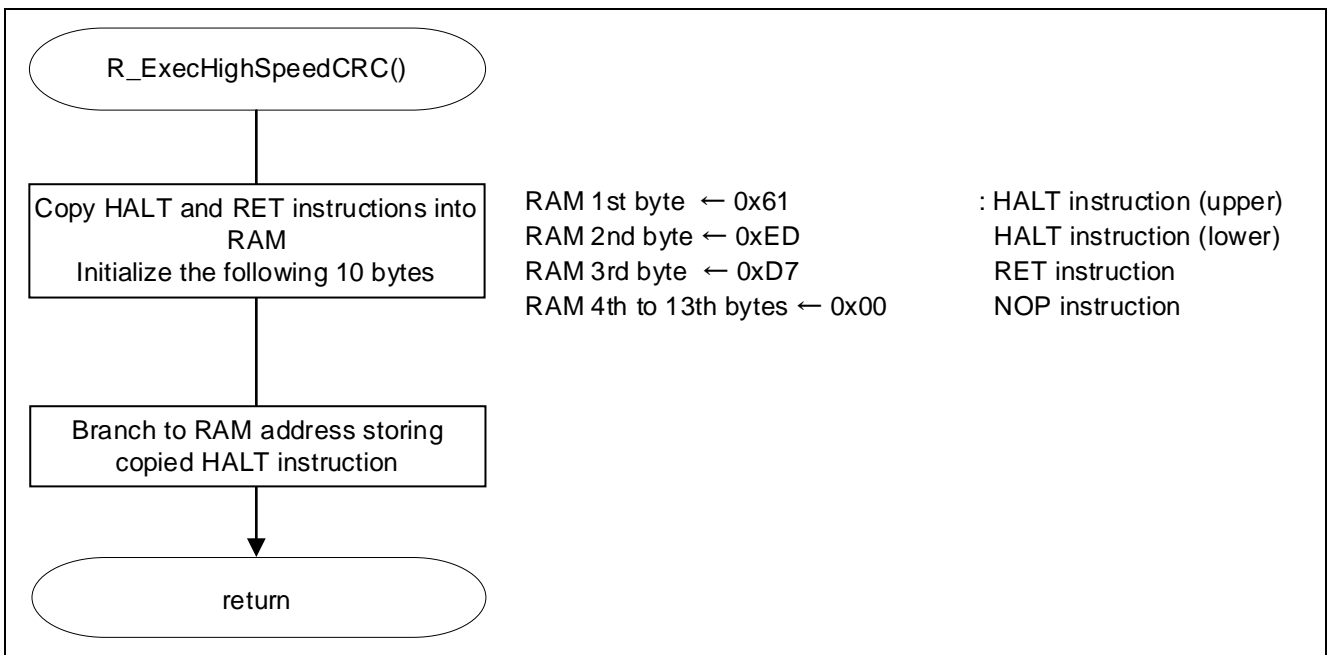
R_ExecHighSpeedCRC()

Copy HALT and RET instructions into RAM
Initialize the following 10 bytes

RAM 1st byte ← 0x61 : HALT instruction (upper)
RAM 2nd byte ← 0xED HALT instruction (lower)
RAM 3rd byte ← 0xD7 RET instruction
RAM 4th to 13th bytes ← 0x00 NOP instruction

Branch to RAM address storing copied HALT instruction

return